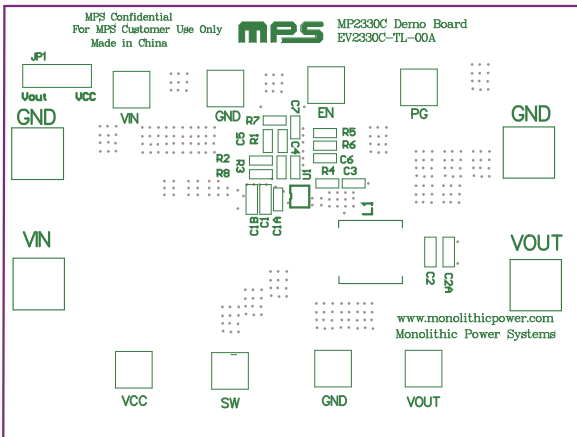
MPS Confidential
For MPS Customer Use Only
Made in China

MPS

MP2330C Demo Board
EV2330C-TL-00A

JP1
Vout VCC

VIN

GND

EN

PG

GND

GND

R7
C7
R1
C5
C4
R5
R6
C6
R2
R3
R8
R4
C3
U1
C1B
C1
C1A
L1

VIN

VOUT

C2
C2A

www.monolithicpower.com
Monolithic Power Systems

VCC

SW

GND

VOUT